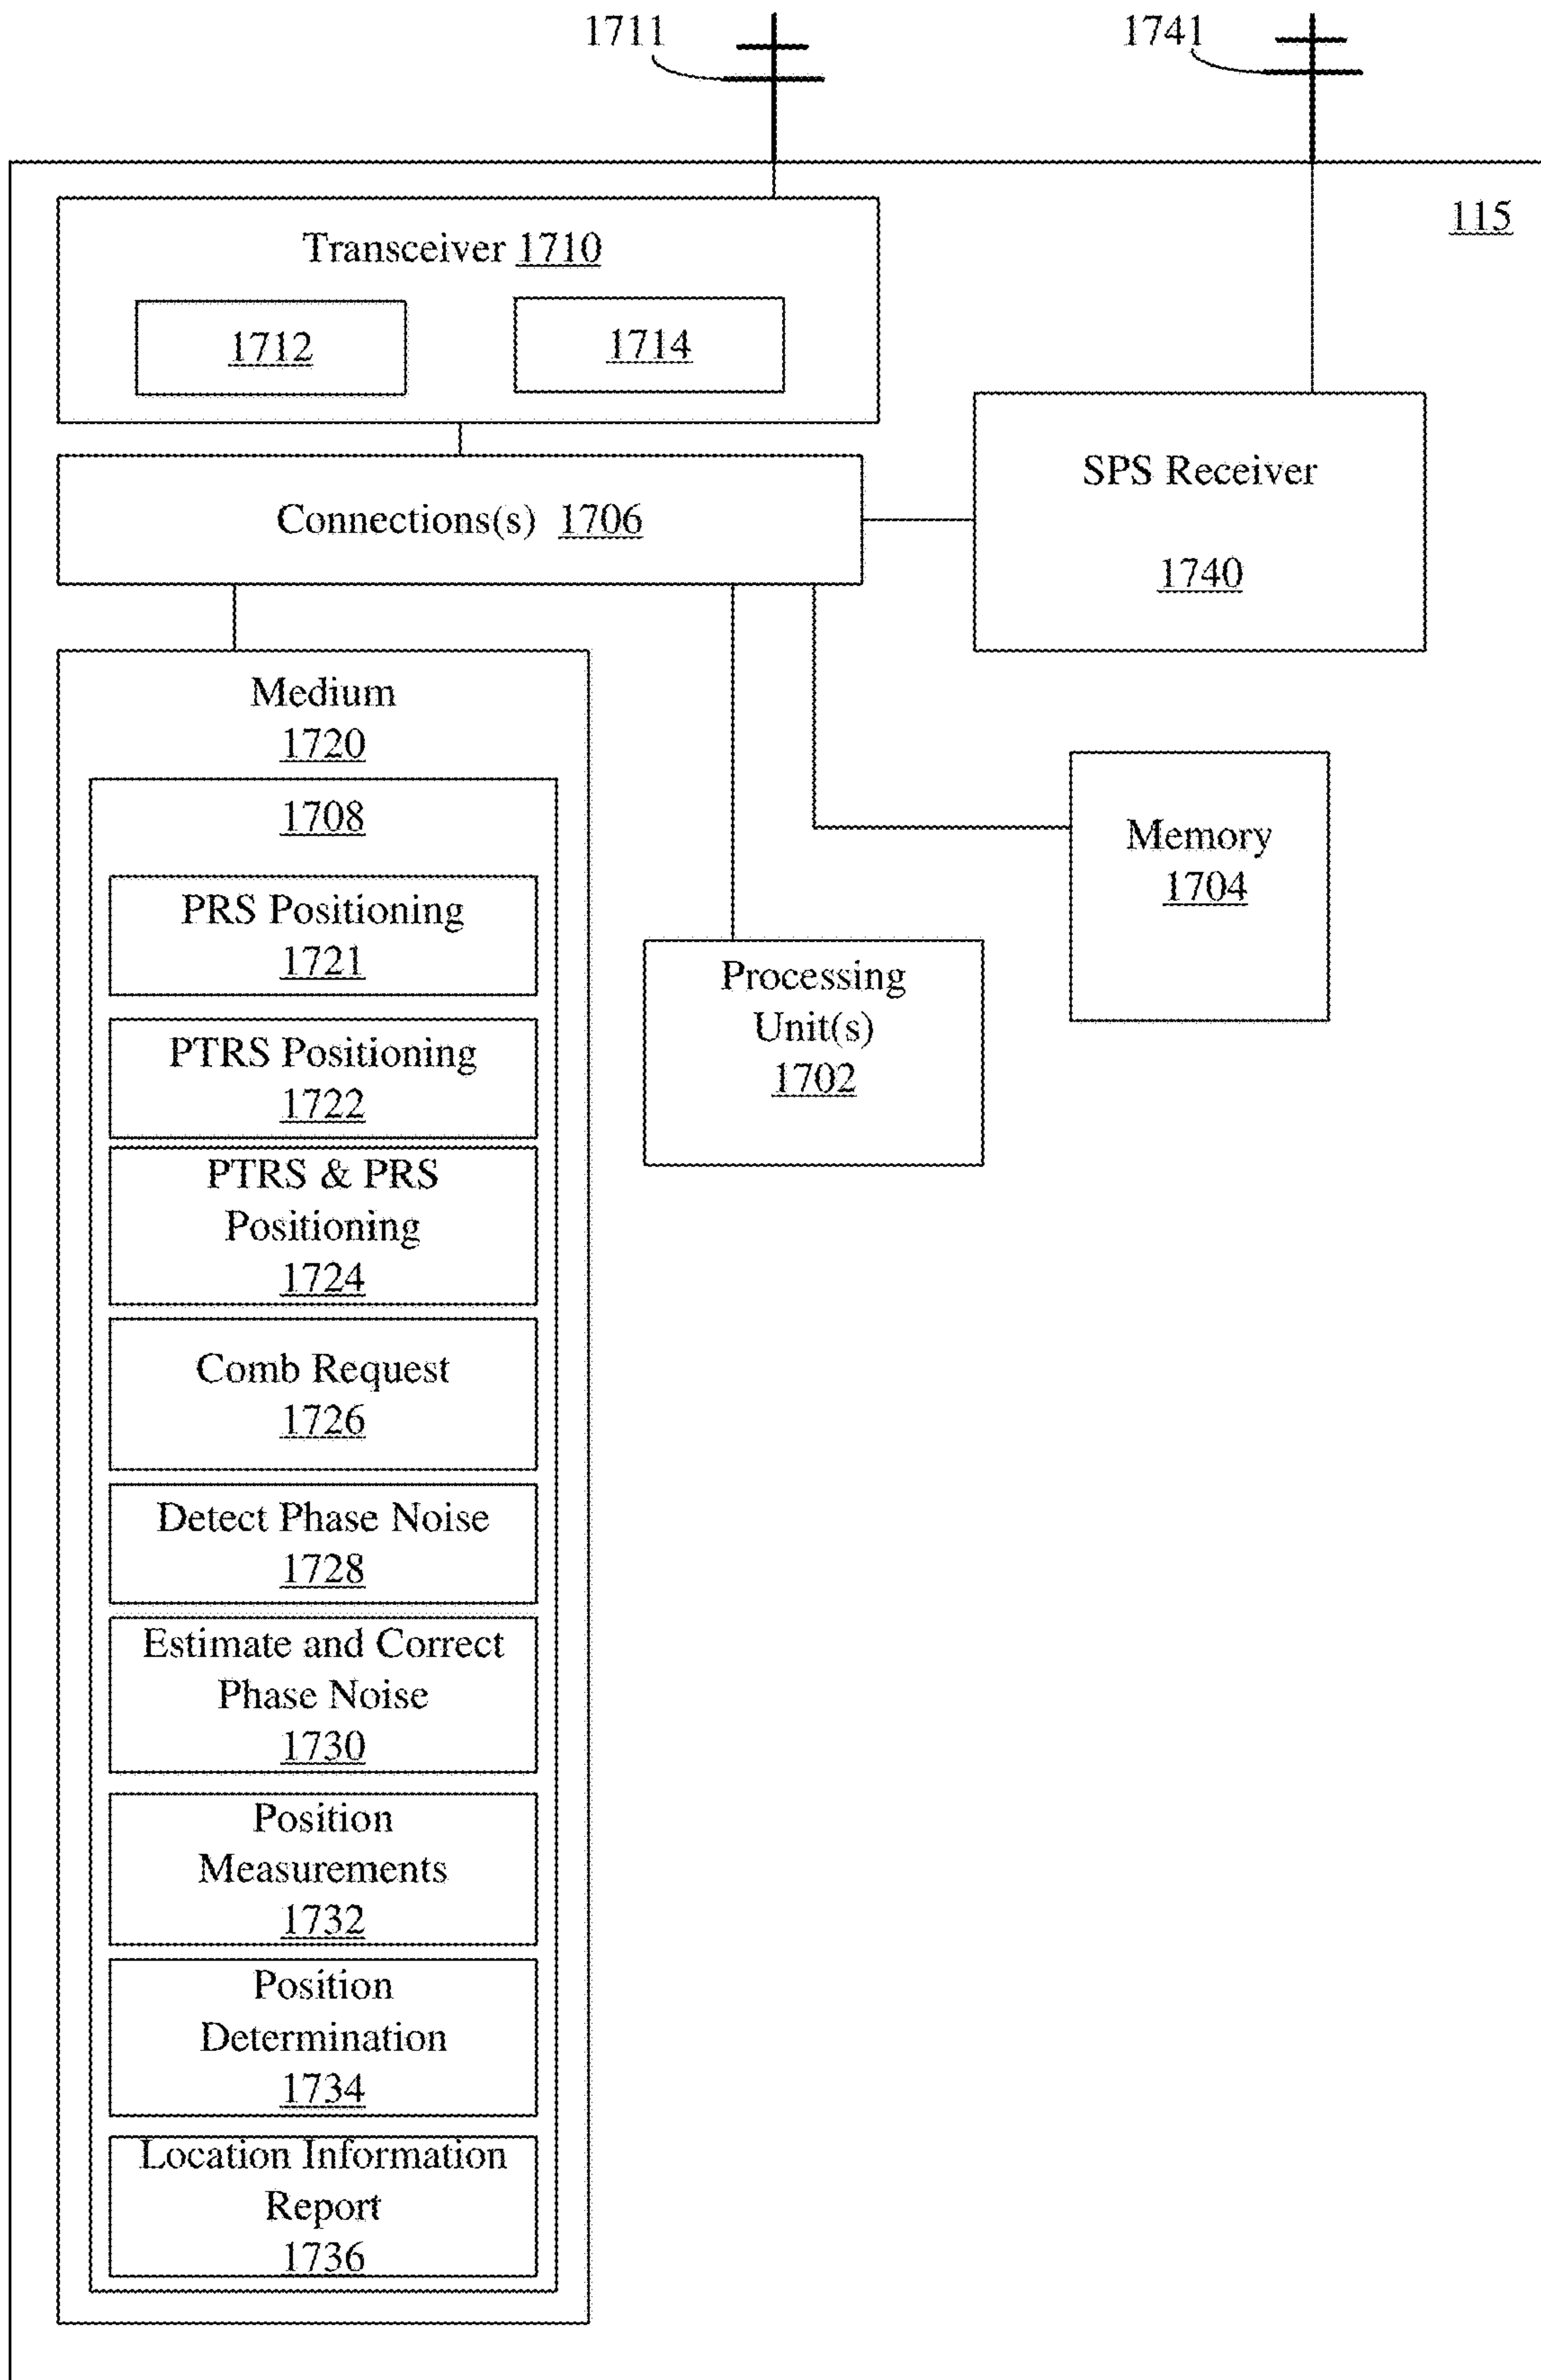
1711

1741

115

Transceiver 1710

1712

1714

Connections(s) 1706

SPS Receiver

1740

Medium
1720

1708

PRS Positioning
1721

PTRS Positioning
1722

PTRS & PRS Positioning
1724

Comb Request
1726

Detect Phase Noise
1728

Estimate and Correct Phase Noise
1730

Position Measurements
1732

Position Determination
1734

Location Information Report
1736

Processing Unit(s)
1702

Memory
1704